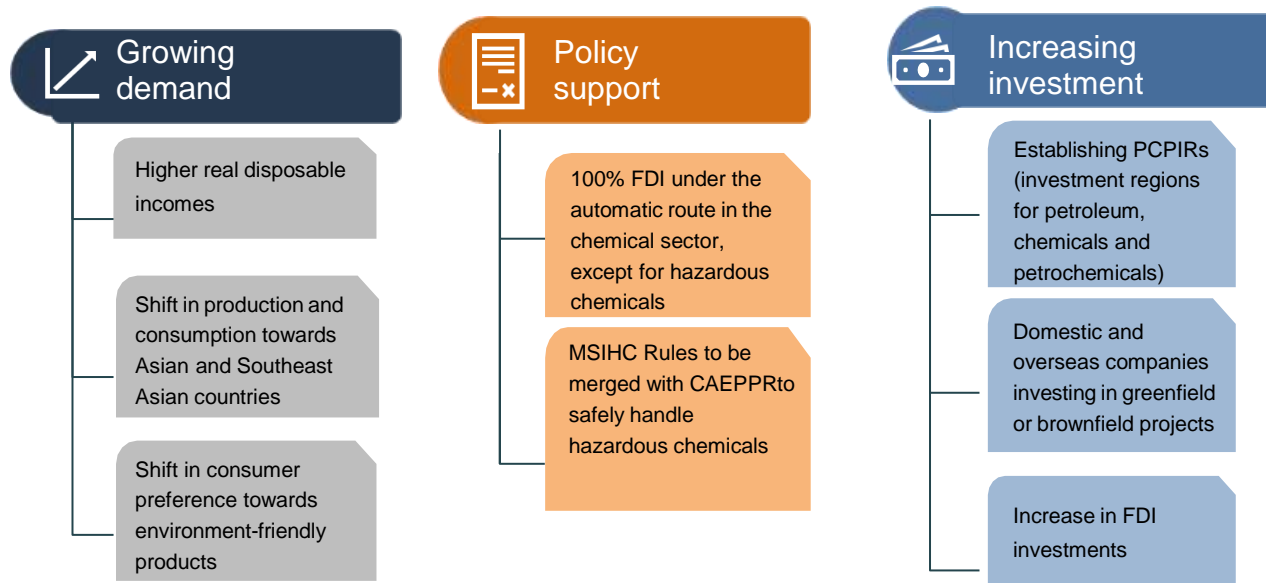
Growing demand

Higher real disposable incomes

Shift in production and consumption towards Asian and Southeast Asian countries

Shift in consumer preference towards environment-friendly products

Policy support

100% FDI under the automatic route in the chemical sector, except for hazardous chemicals

MSIHC Rules to be merged with CAEPPRto safely handle hazardous chemicals

Increasing investment

Establishing PCPIRs (investment regions for petroleum, chemicals and petrochemicals)

Domestic and overseas companies investing in greenfield or brownfield projects

Increase in FDI investments